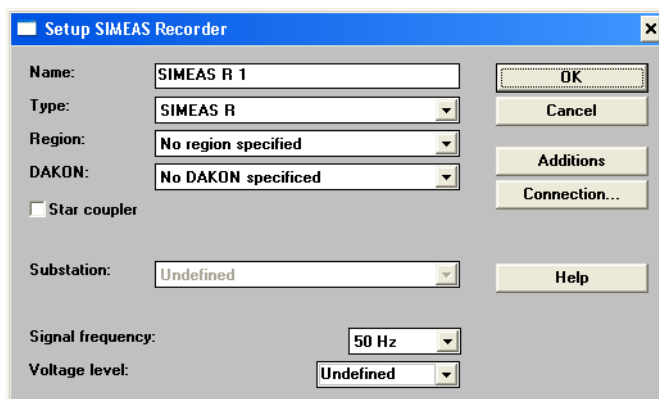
Setup SIMEAS Recorder

Name: SIMEAS R 1
Type: SIMEAS R
Region: No region specified
DAKON: No DAKON specificed
Star coupler

Substation: Undefined

Signal frequency: 50 Hz
Voltage level: Undefined

OK
Cancel
Additions
Connection...
Help